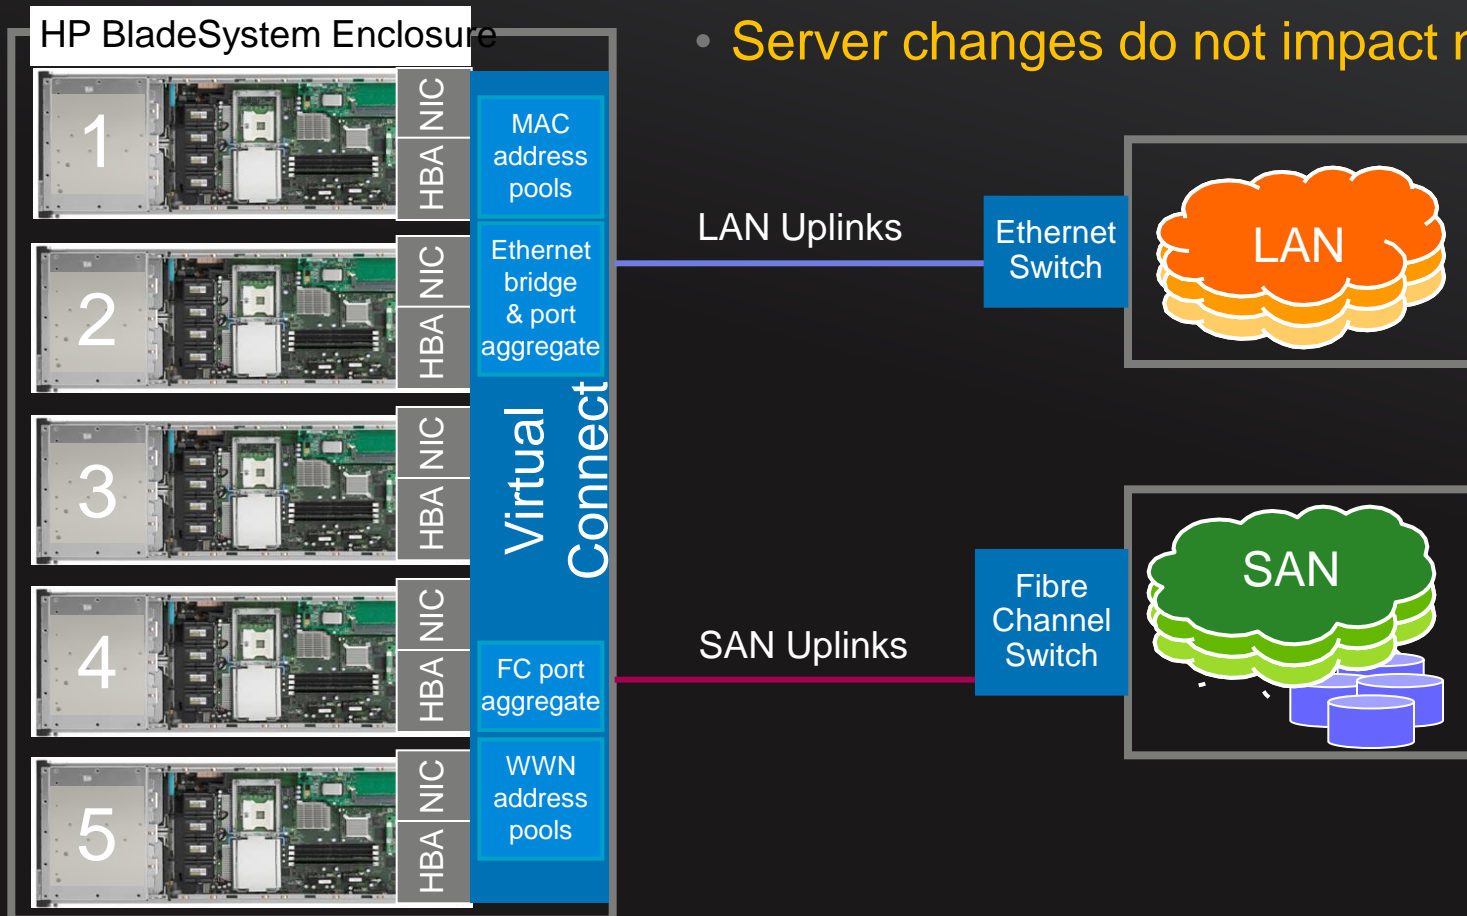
HP BladeSystem Enclosure

• Server changes do not impact r

1
NIC
HBA

2
NIC
HBA

3
NIC
HBA

4
NIC
HBA

5
NIC
HBA

MAC address pools

Ethernet bridge & port aggregate

Virtual Connect

FC port aggregate

WWN address pools

LAN Uplinks

Ethernet Switch

LAN

SAN Uplinks

Fibre Channel Switch

SAN